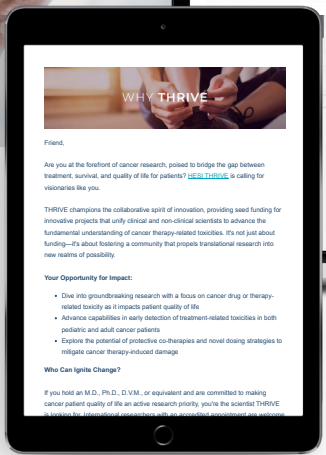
WHY THRIVE

Friend,

Are you at the forefront of cancer research, poised to bridge the gap between treatment, survival, and quality of life for patients? HESI THRIVE is calling for visionaries like you.

THRIVE champions the collaborative spirit of innovation, providing seed funding for innovative projects that unify clinical and non-clinical scientists to advance the fundamental understanding of cancer therapy-related toxicities. It's not just about funding—it's about fostering a community that propels translational research into new realms of possibility.

Your Opportunity for Impact:

- Dive into groundbreaking research with a focus on cancer drug or therapy-related toxicity as it impacts patient quality of life
- Advance capabilities in early detection of treatment-related toxicities in both pediatric and adult cancer patients
- Explore the potential of protective co-therapies and novel dosing strategies to mitigate cancer therapy-induced damage

Who Can Ignite Change?

If you hold an M.D., Ph.D., D.V.M., or equivalent and are committed to making cancer patient quality of life an active research priority, you're the scientist THRIVE is looking for. International researchers with an accredited appointment are welcome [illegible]